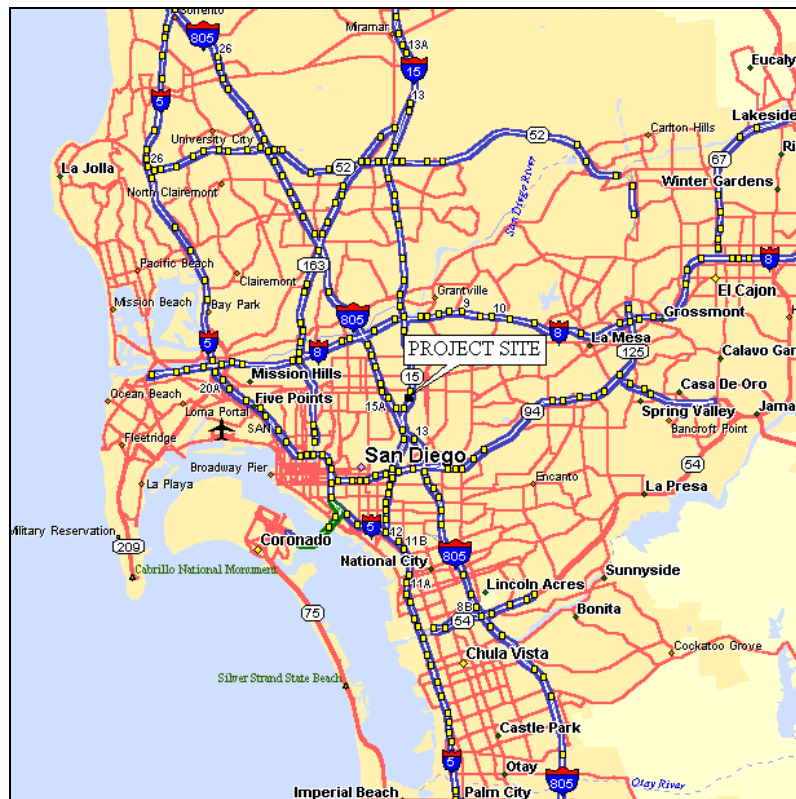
Sorrento
805
26
Miramar
13A
15
Eucaly
5
13
52
Carlton Hills
Lakeside
University City
26
52
San Diego River
67
Ri
La Jolla
North Clairemont
Winter Gardens
163
Pacific Beach
Clairemont
8
Mission Beach
Bay Park
Grantville
El Cajon
9
10
805
Grossmont
5
8
La Mesa
PROJECT SITE
125
Calavo Gar
Mission Hills
15
20A
Ocean Beach
Casa De Oro
Five Points
15A
94
Spring Valley
Jama
Loma Portal
SAN
13
Bancroft Point
Fleetridge
San Diego
54
Broadway Pier
Encanto
La Playa
La Presa
5
12
Military Reservation
11B
209
Coronado
805
Cabrillo National Monument
National City
Sunnyside
11A
Lincoln Acres
8B
Bonita
75
54
Cockatoo Grove
Chula Vista
Silver Strand State Beach
Castle Park
5
Otay
805
Otay River
Imperial Beach
Palm City